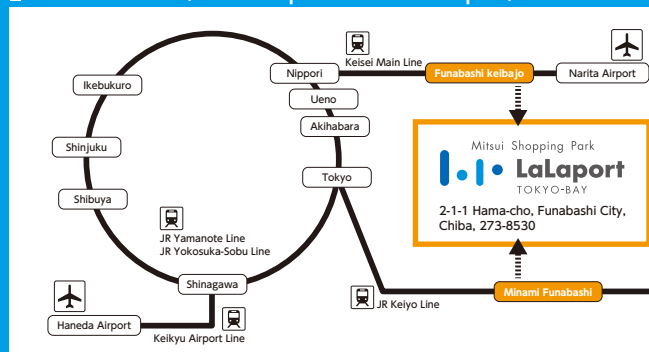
Keisei Main Line

Nippori

Funabashi keibajo

Narita Airport

Ikebukuro

Ueno

Akihabara

Mitsui Shopping Park

LaLaport

TOKYO-BAY

Shinjuku

Tokyo

2-1-1 Hama-cho, Funabashi City, Chiba, 273-8530

Shibuya

JR Yamanote Line

JR Yokosuka-Sobu Line

Shinagawa

Minami Funabashi

JR Keiyo Line

Haneda Airport

Keikyu Airport Line